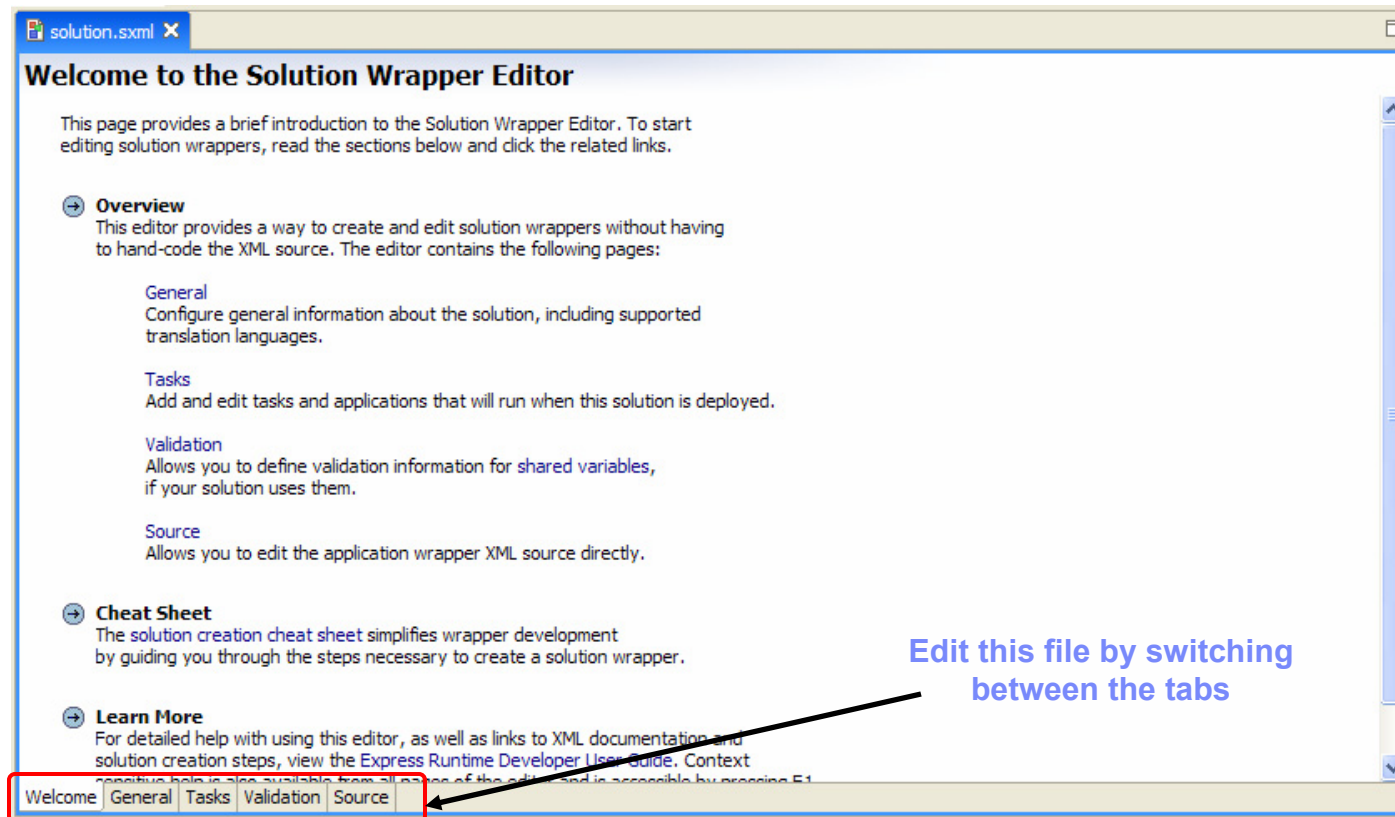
solution.sxml

Welcome to the Solution Wrapper Editor

This page provides a brief introduction to the Solution Wrapper Editor. To start editing solution wrappers, read the sections below and click the related links.

Overview
This editor provides a way to create and edit solution wrappers without having to hand-code the XML source. The editor contains the following pages:

General
Configure general information about the solution, including supported translation languages.

Tasks
Add and edit tasks and applications that will run when this solution is deployed.

Validation
Allows you to define validation information for shared variables, if your solution uses them.

Source
Allows you to edit the application wrapper XML source directly.

Cheat Sheet
The solution creation cheat sheet simplifies wrapper development by guiding you through the steps necessary to create a solution wrapper.

Learn More
For detailed help with using this editor, as well as links to XML documentation and solution creation steps, view the Express Runtime Developer User Guide. Context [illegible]

Edit this file by switching between the tabs

Welcome General Tasks Validation Source